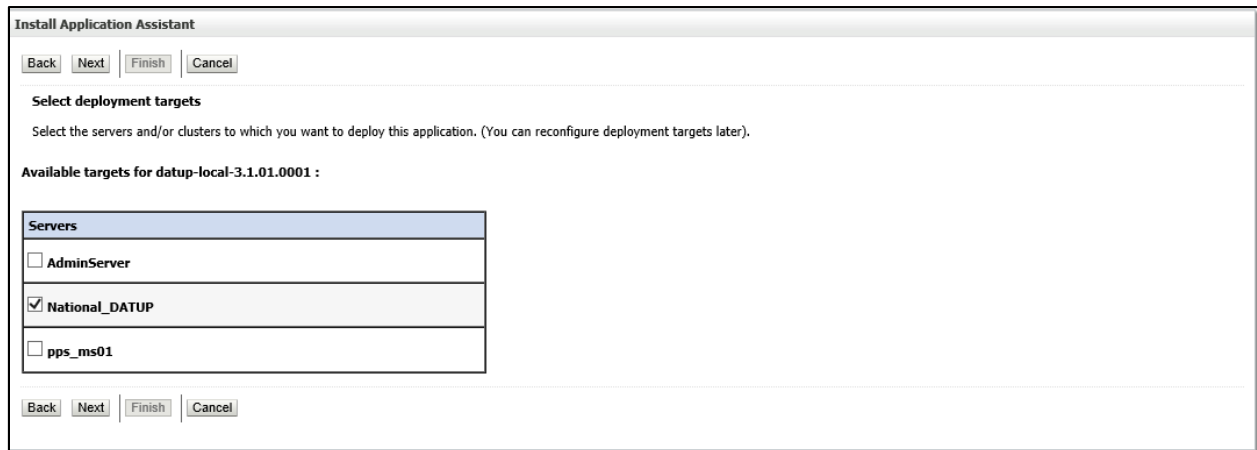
Install Application Assistant

Back Next Finish Cancel

Select deployment targets

Select the servers and/or clusters to which you want to deploy this application. (You can reconfigure deployment targets later).

Available targets for datup-local-3.1.01.0001 :

| Servers |
|---|
| AdminServer |
| National_DATUP |
| pps_ms01 |

Back Next Finish Cancel